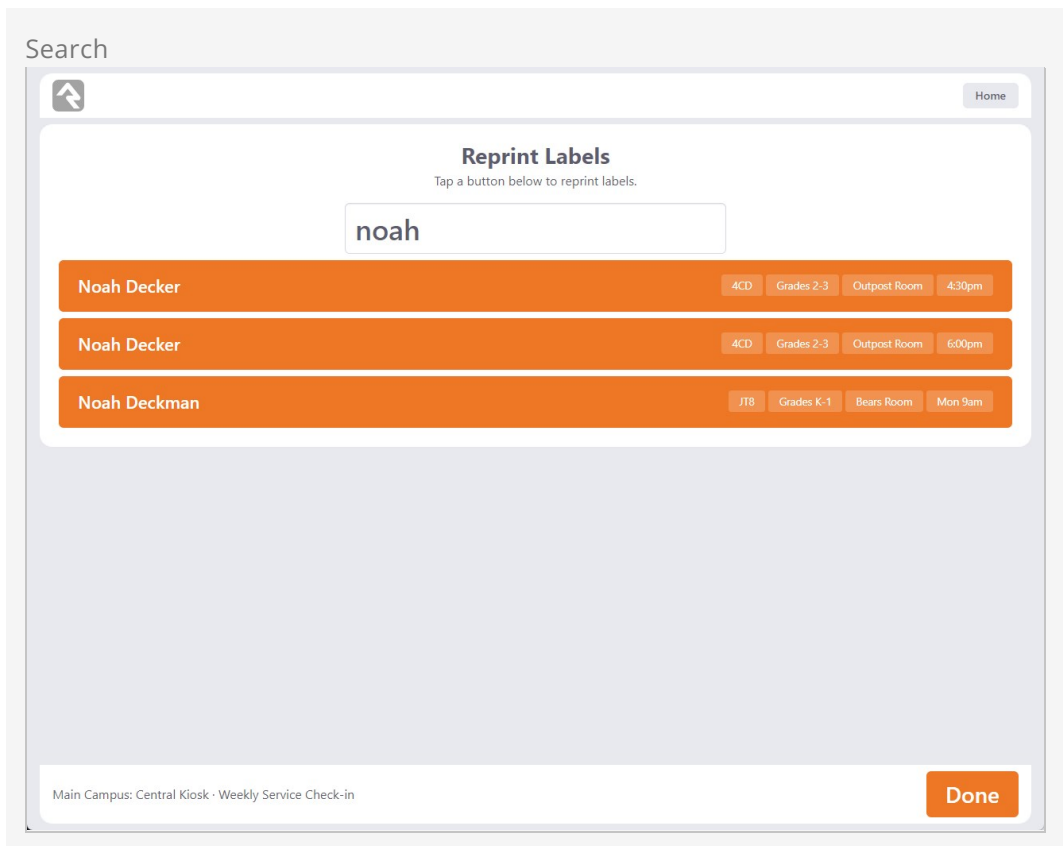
Search

Home

Reprint Labels

Tap a button below to reprint labels.

noah

Noah Decker 4CD Grades 2-3 Outpost Room 4:30pm

Noah Decker 4CD Grades 2-3 Outpost Room 6:00pm

Noah Deckman JT8 Grades K-1 Bears Room Mon 9am

Main Campus: Central Kiosk · Weekly Service Check-in

Done